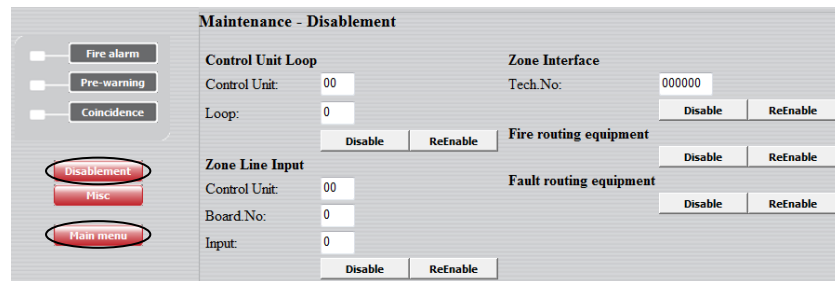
Fire alarm
Pre-warning
Coincidence

Disablement
Misc
Main menu

Maintenance - Disablement

Control Unit Loop
Control Unit: 00
Loop: 0
Disable ReEnable

Zone Line Input
Control Unit: 00
Board.No: 0
Input: 0
Disable ReEnable

Zone Interface
Tech.No: 000000
Disable ReEnable

Fire routing equipment
Disable ReEnable

Fault routing equipment
Disable ReEnable